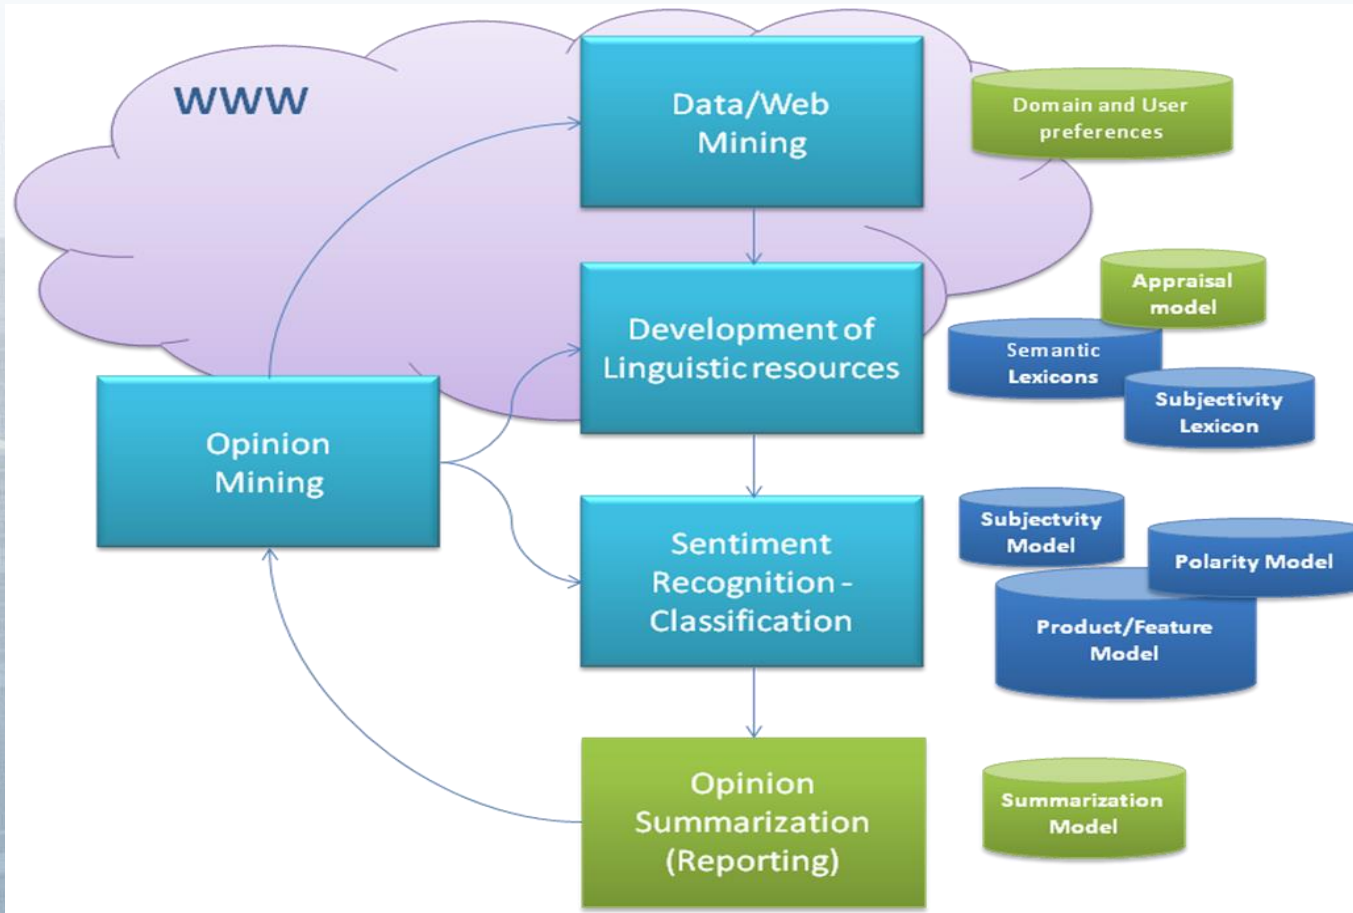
WWW

Data/Web Mining

Domain and User preferences

Development of Linguistic resources

Appraisal model

Semantic Lexicons

Subjectivity Lexicon

Opinion Mining

Sentiment Recognition - Classification

Subjectvity Model

Polarity Model

Product/Feature Model

Opinion Summarization (Reporting)

Summarization Model